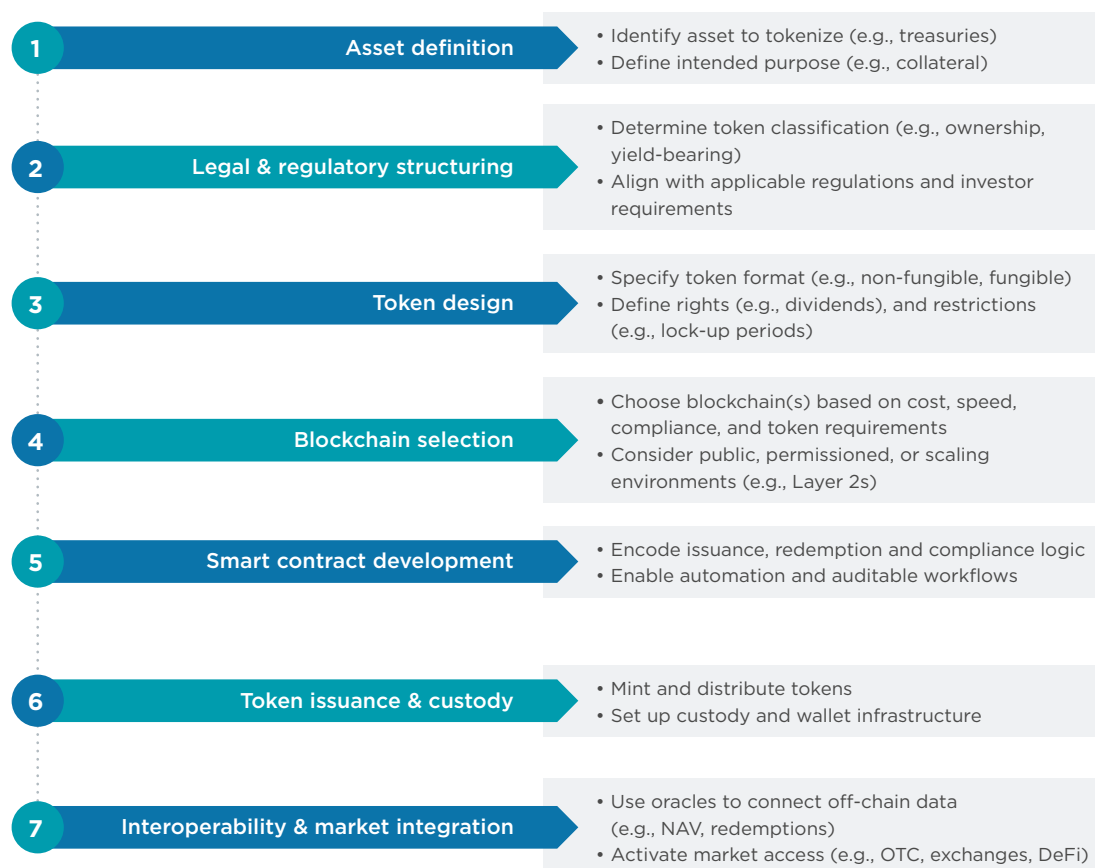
1 Asset definition

• Identify asset to tokenize (e.g., treasuries)
• Define intended purpose (e.g., collateral)

2 Legal & regulatory structuring

• Determine token classification (e.g., ownership, yield-bearing)
• Align with applicable regulations and investor requirements

3 Token design

• Specify token format (e.g., non-fungible, fungible)
• Define rights (e.g., dividends), and restrictions (e.g., lock-up periods)

4 Blockchain selection

• Choose blockchain(s) based on cost, speed, compliance, and token requirements
• Consider public, permissioned, or scaling environments (e.g., Layer 2s)

5 Smart contract development

• Encode issuance, redemption and compliance logic
• Enable automation and auditable workflows

6 Token issuance & custody

• Mint and distribute tokens
• Set up custody and wallet infrastructure

7 Interoperability & market integration

• Use oracles to connect off-chain data (e.g., NAV, redemptions)
• Activate market access (e.g., OTC, exchanges, DeFi)